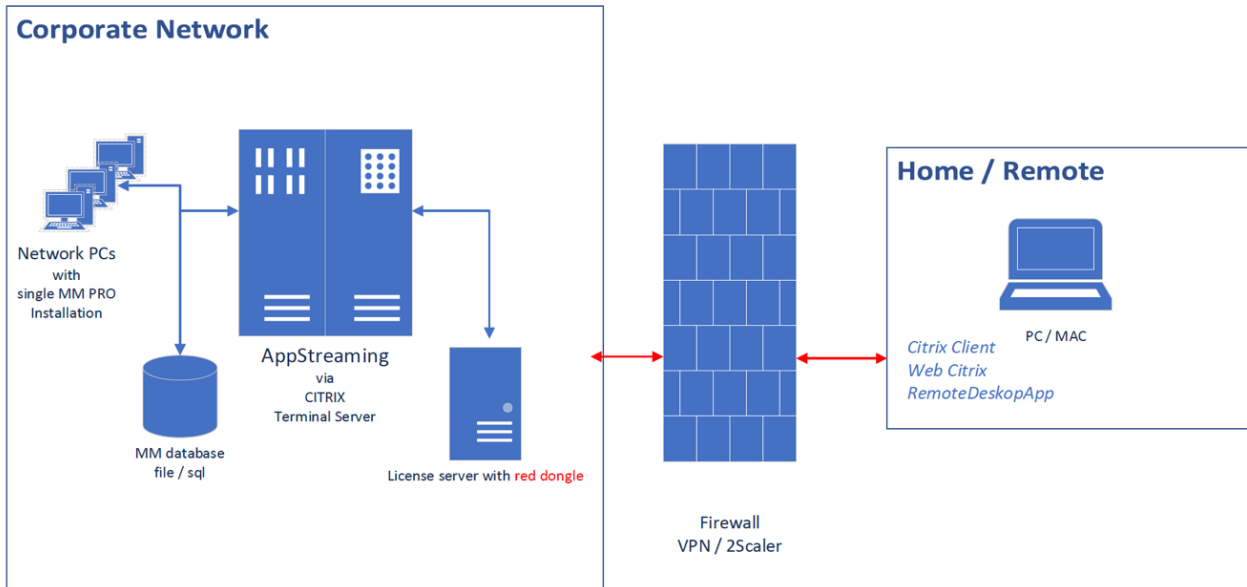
Corporate Network

Network PCs with single MM PRO Installation

AppStreaming via CITRIX Terminal Server

MM database file / sql

License server with red dongle

Firewall VPN / 2Scaler

Home / Remote

PC / MAC

Citrix Client
Web Citrix
RemoteDeskopApp